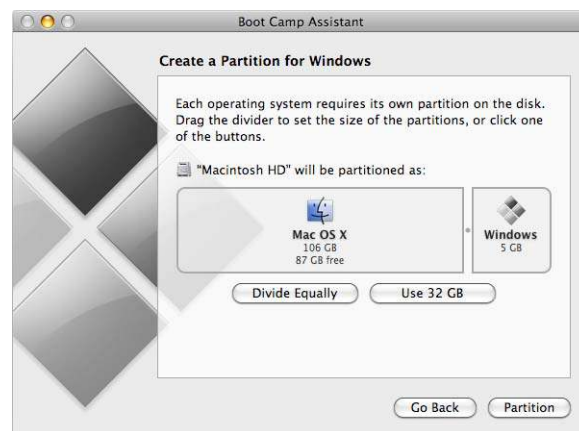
Boot Camp Assistant

Create a Partition for Windows

Each operating system requires its own partition on the disk. Drag the divider to set the size of the partitions, or click one of the buttons.

"Macintosh HD" will be partitioned as:

Mac OS X
106 GB
87 GB free

Windows
5 GB

Divide Equally

Use 32 GB

Go Back

Partition